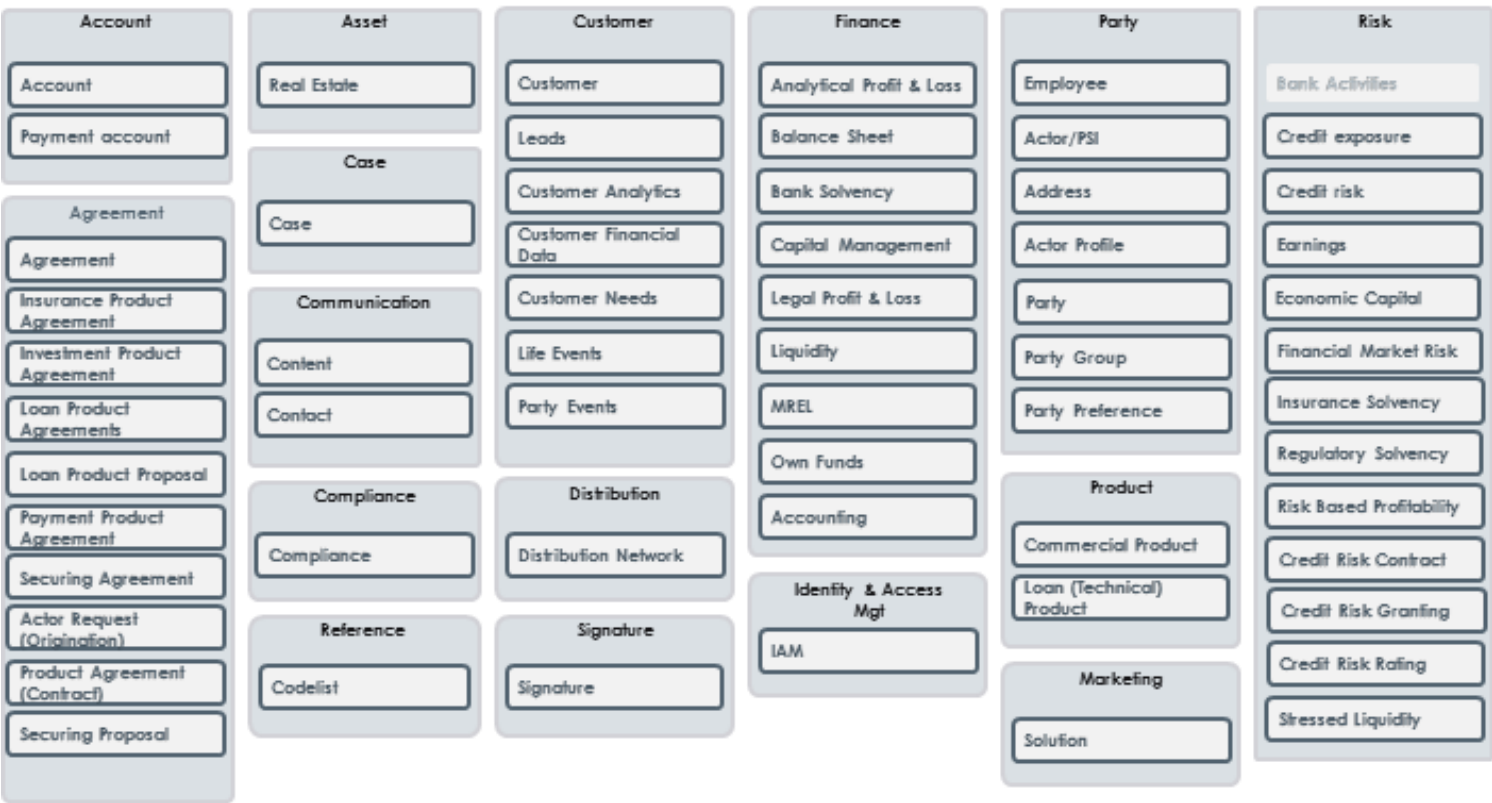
Account

Account

Payment account

Agreement

Agreement

Insurance Product Agreement

Investment Product Agreement

Loan Product Agreements

Loan Product Proposal

Payment Product Agreement

Securing Agreement

Actor Request (Origination)

Product Agreement (Contract)

Securing Proposal

Asset

Real Estate

Case

Case

Communication

Content

Contact

Compliance

Compliance

Reference

Codelist

Customer

Customer

Leads

Customer Analytics

Customer Financial Data

Customer Needs

Life Events

Party Events

Distribution

Distribution Network

Signature

Signature

Finance

Analytical Profit & Loss

Balance Sheet

Bank Solvency

Capital Management

Legal Profit & Loss

Liquidity

MREL

Own Funds

Accounting

Identity & Access Mgt

IAM

Party

Employee

Actor/PSI

Address

Actor Profile

Party

Party Group

Party Preference

Product

Commercial Product

Loan (Technical) Product

Marketing

Solution

Risk

Bank Activities

Credit exposure

Credit risk

Earnings

Economic Capital

Financial Market Risk

Insurance Solvency

Regulatory Solvency

Risk Based Profitability

Credit Risk Contract

Credit Risk Granting

Credit Risk Rating

Stressed Liquidity